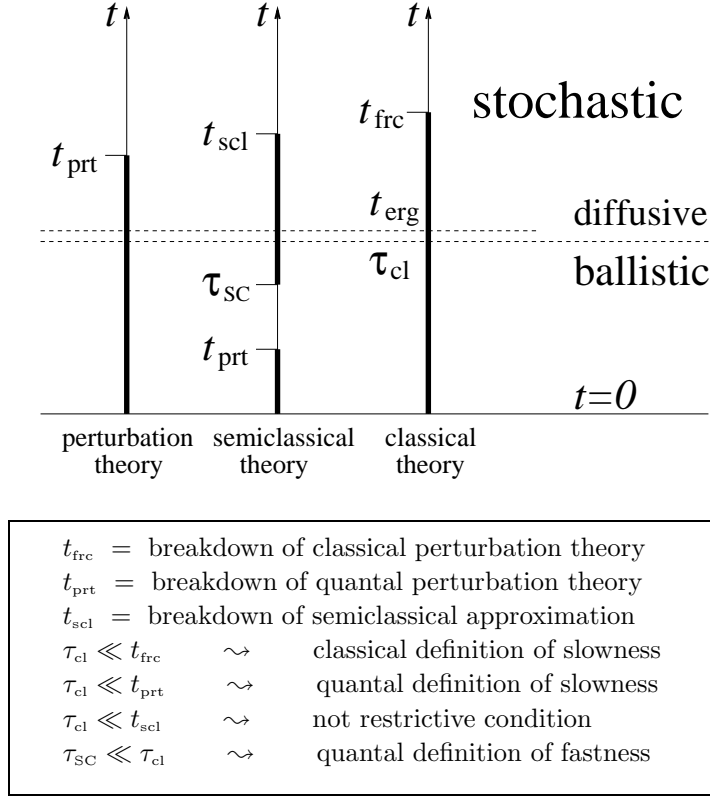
$t$ $t$ $t$

$t_{\text{frc}}$

stochastic

$t_{\text{prt}}$

$t_{\text{scl}}$

$t_{\text{erg}}$

diffusive

$\tau_{\text{cl}}$

ballistic

$\tau_{\text{SC}}$

$t_{\text{prt}}$

$t=0$

perturbation theory

semiclassical theory

classical theory

$t_{\text{frc}}$ = breakdown of classical perturbation theory
$t_{\text{prt}}$ = breakdown of quantal perturbation theory
$t_{\text{scl}}$ = breakdown of semiclassical approximation
$\tau_{\text{cl}} \ll t_{\text{frc}}$ $\rightsquigarrow$ classical definition of slowness
$\tau_{\text{cl}} \ll t_{\text{prt}}$ $\rightsquigarrow$ quantal definition of slowness
$\tau_{\text{cl}} \ll t_{\text{scl}}$ $\rightsquigarrow$ not restrictive condition
$\tau_{\text{SC}} \ll \tau_{\text{cl}}$ $\rightsquigarrow$ quantal definition of fastness